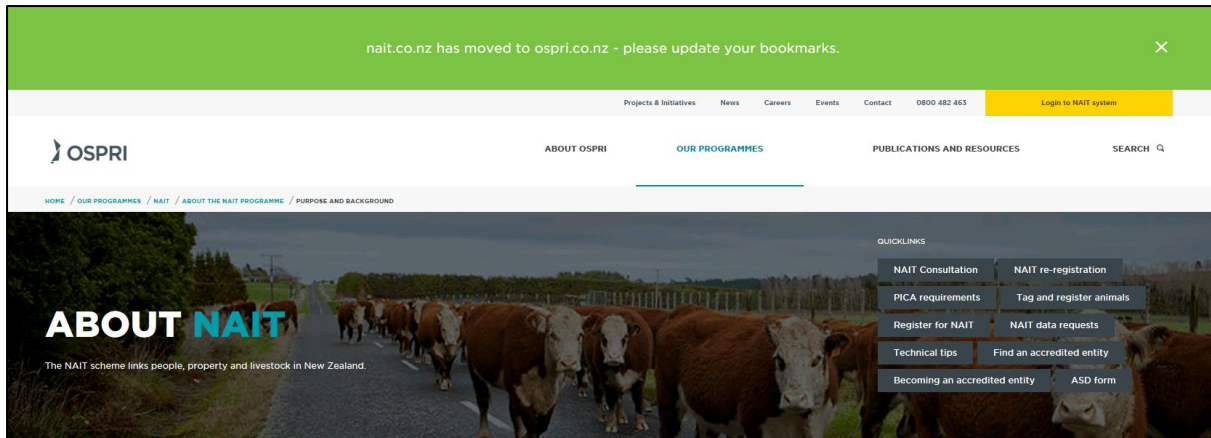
nait.co.nz has moved to ospri.co.nz - please update your bookmarks.

×

Projects & Initiatives News Careers Events Contact 0800 482 463 Login to NAIT system

OSPRI

ABOUT OSPRI OUR PROGRAMMES PUBLICATIONS AND RESOURCES SEARCH

HOME / OUR PROGRAMMES / NAIT / ABOUT THE NAIT PROGRAMME / PURPOSE AND BACKGROUND

ABOUT NAIT

The NAIT scheme links people, property and livestock in New Zealand.

QUICKLINKS

NAIT Consultation
NAIT re-registration
PICA requirements
Tag and register animals
Register for NAIT
NAIT data requests
Technical tips
Find an accredited entity
Becoming an accredited entity
ASD form